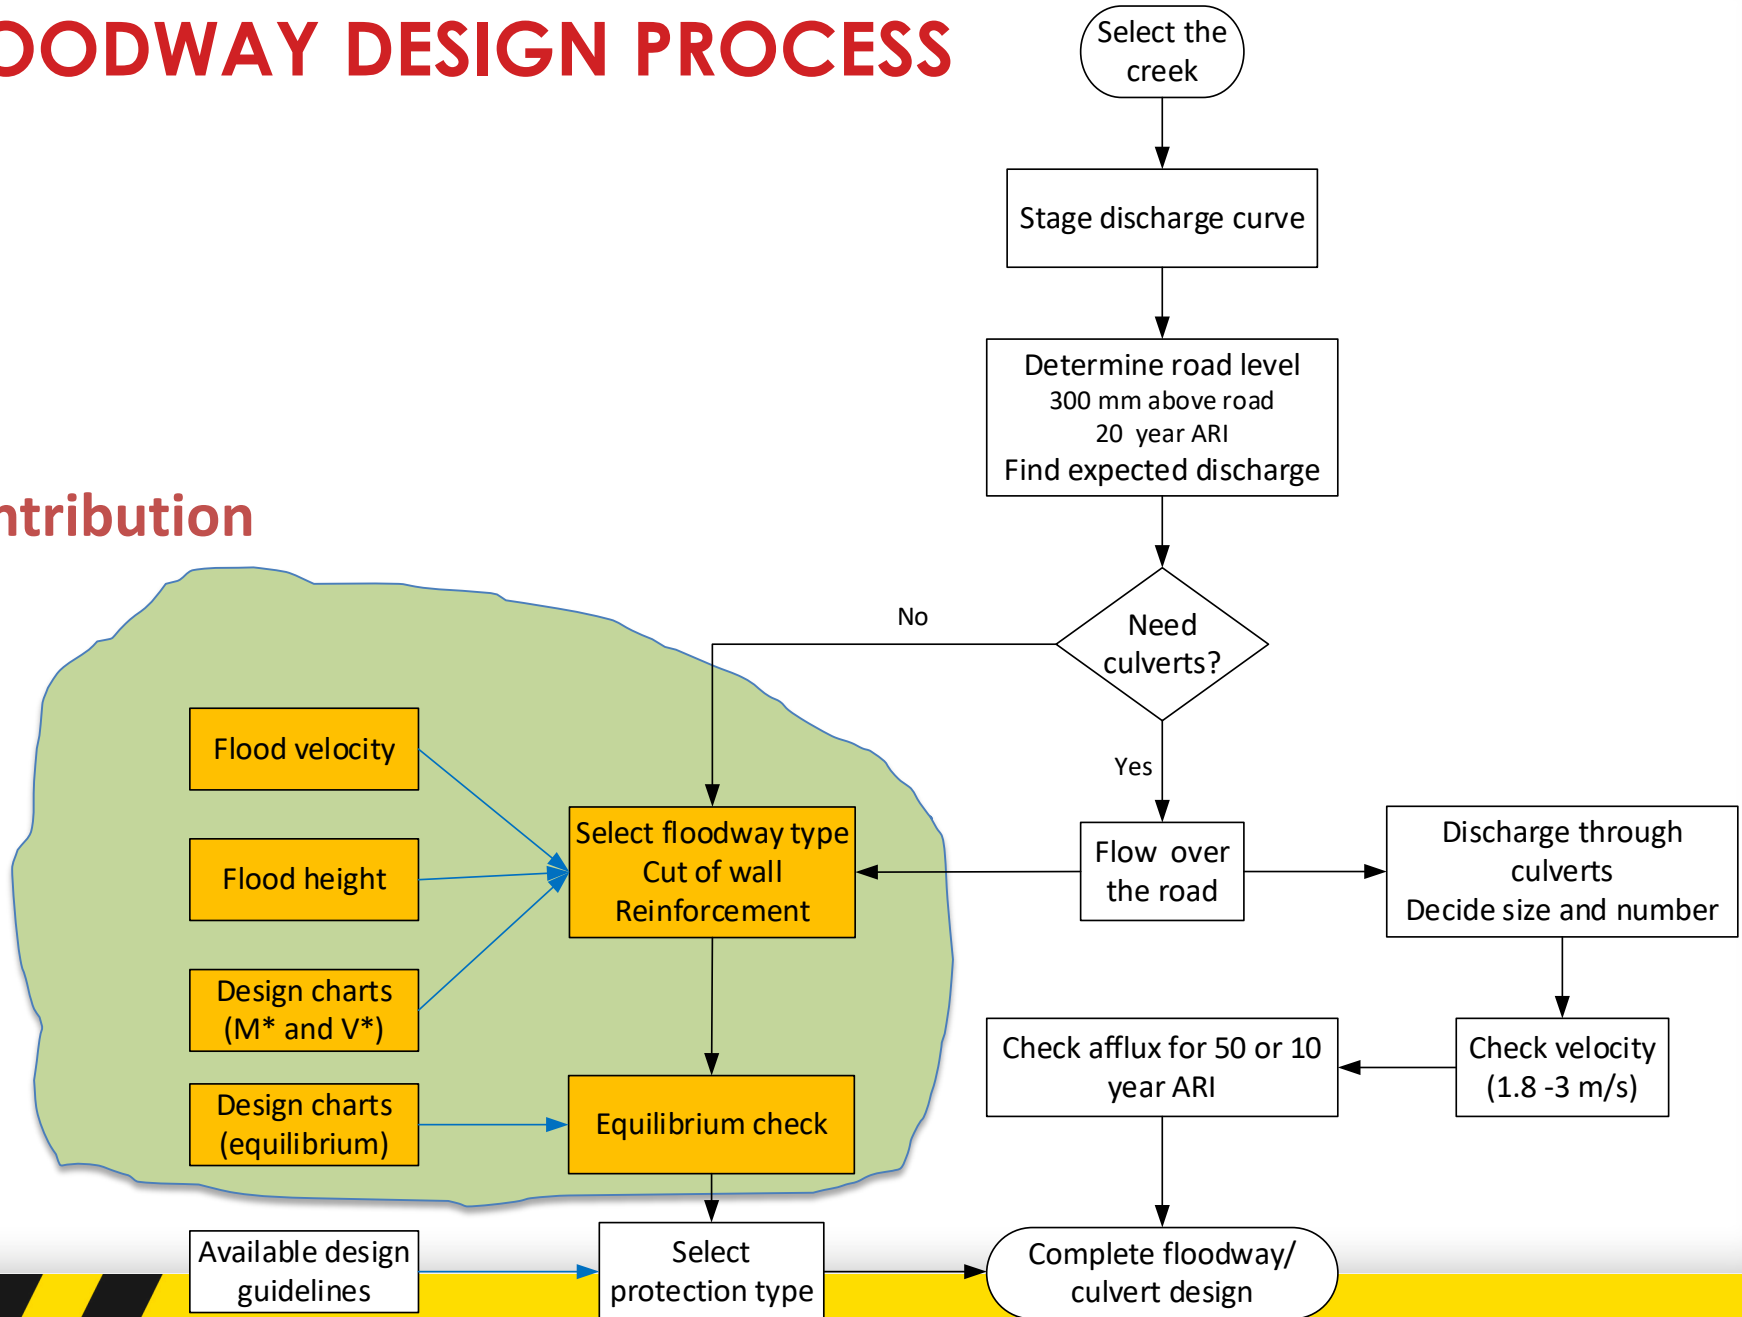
ODDWAY DESIGN PROCESS

ntribution

Select the creek

Stage discharge curve

Determine road level
300 mm above road
20 year ARI
Find expected discharge

Need culverts?

No

Yes

Flood velocity

Flood height

Design charts (M* and V*)

Design charts (equilibrium)

Select floodway type
Cut of wall
Reinforcement

Equilibrium check

Flow over the road

Discharge through culverts
Decide size and number

Check velocity (1.8 -3 m/s)

Check afflux for 50 or 10 year ARI

Available design guidelines

Select protection type

Complete floodway/ culvert design